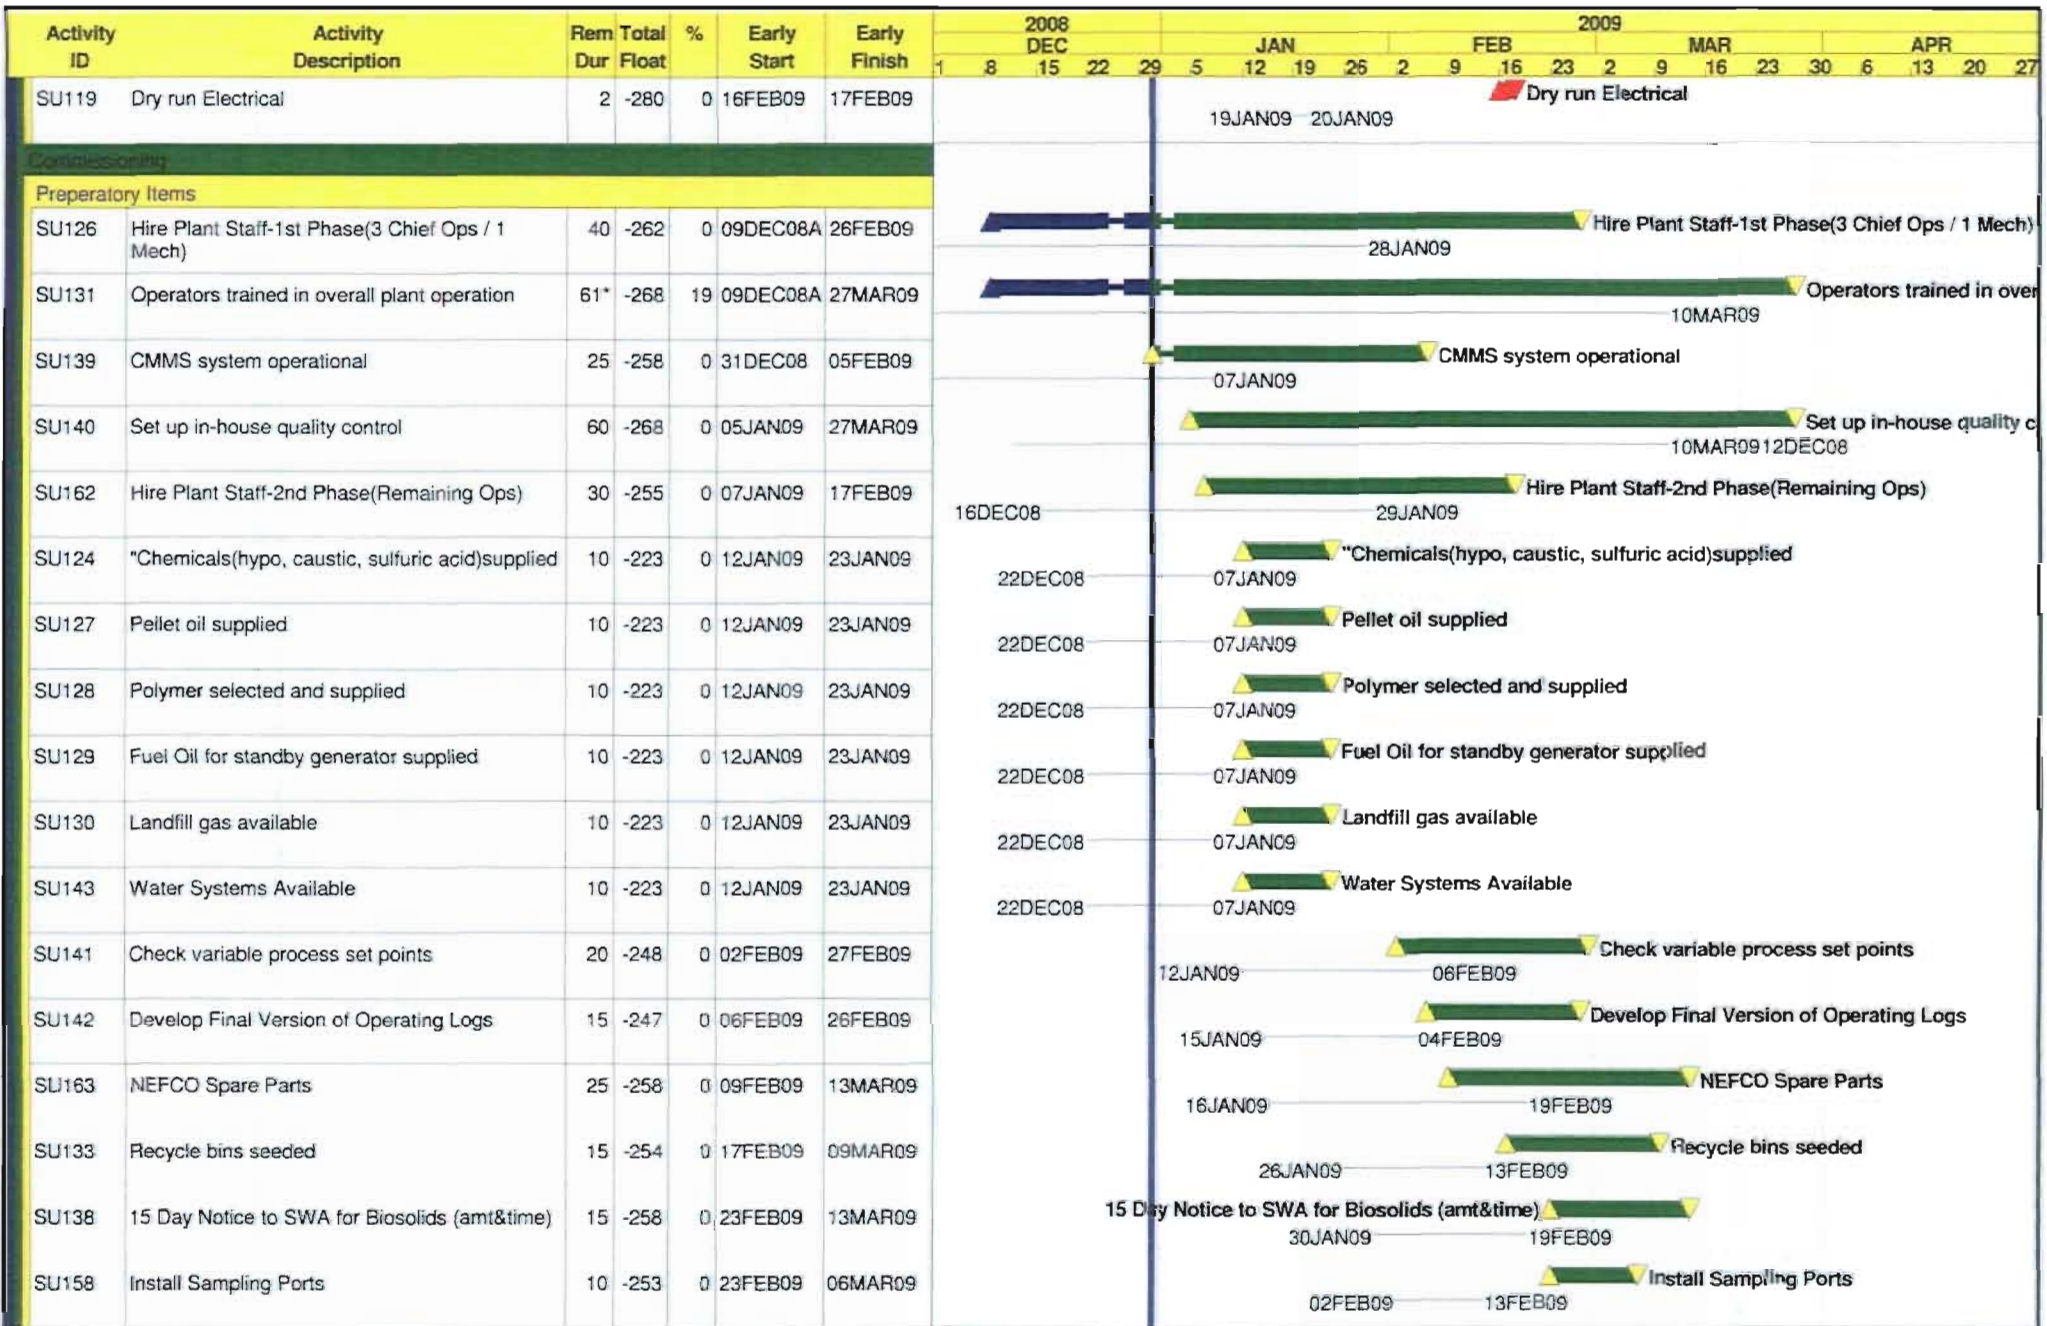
| Activity ID | Activity Description | Rem Dur | Total Float | % | Early Start | Early Finish |
|---|---|---|---|---|---|---|
| SU119 | Dry run Electrical | 2 | -280 | 0 | 16FEB09 | 17FEB09 |
| Commissioning | | | | | | |
| Preperatory Items | | | | | | |
| SU126 | Hire Plant Staff-1st Phase(3 Chief Ops / 1 Mech) | 40 | -262 | 0 | 09DEC08A | 26FEB09 |
| SU131 | Operators trained in overall plant operation | 61* | -268 | 19 | 09DEC08A | 27MAR09 |
| SU139 | CMMS system operational | 25 | -258 | 0 | 31DEC08 | 05FEB09 |
| SU140 | Set up in-house quality control | 60 | -268 | 0 | 05JAN09 | 27MAR09 |
| SU162 | Hire Plant Staff-2nd Phase(Remaining Ops) | 30 | -255 | 0 | 07JAN09 | 17FEB09 |
| SU124 | "Chemicals(hypo, caustic, sulfuric acid)supplied | 10 | -223 | 0 | 12JAN09 | 23JAN09 |
| SU127 | Pellet oil supplied | 10 | -223 | 0 | 12JAN09 | 23JAN09 |
| SU128 | Polymer selected and supplied | 10 | -223 | 0 | 12JAN09 | 23JAN09 |
| SU129 | Fuel Oil for standby generator supplied | 10 | -223 | 0 | 12JAN09 | 23JAN09 |
| SU130 | Landfill gas available | 10 | -223 | 0 | 12JAN09 | 23JAN09 |
| SU143 | Water Systems Available | 10 | -223 | 0 | 12JAN09 | 23JAN09 |
| SU141 | Check variable process set points | 20 | -248 | 0 | 02FEB09 | 27FEB09 |
| SU142 | Develop Final Version of Operating Logs | 15 | -247 | 0 | 06FEB09 | 26FEB09 |
| SU163 | NEFCO Spare Parts | 25 | -258 | 0 | 09FEB09 | 13MAR09 |
| SU133 | Recycle bins seeded | 15 | -254 | 0 | 17FEB09 | 09MAR09 |
| SU138 | 15 Day Notice to SWA for Biosolids (amt&time) | 15 | -258 | 0 | 23FEB09 | 13MAR09 |
| SU158 | Install Sampling Ports | 10 | -253 | 0 | 23FEB09 | 06MAR09 |

2008 DEC 1 8 15 22 29
2009 JAN 5 12 19 26 FEB 2 9 16 23 MAR 2 9 16 23 30 APR 6 13 20 27

Dry run Electrical
19JAN09 20JAN09
Hire Plant Staff-1st Phase(3 Chief Ops / 1 Mech)
28JAN09
Operators trained in over
10MAR09
CMMS system operational
07JAN09
Set up in-house quality c
10MAR0912DEC08
Hire Plant Staff-2nd Phase(Remaining Ops)
16DEC08 29JAN09
"Chemicals(hypo, caustic, sulfuric acid)supplied
22DEC08 07JAN09
Pellet oil supplied
22DEC08 07JAN09
Polymer selected and supplied
22DEC08 07JAN09
Fuel Oil for standby generator supplied
22DEC08 07JAN09
Landfill gas available
22DEC08 07JAN09
Water Systems Available
22DEC08 07JAN09
Check variable process set points
12JAN09 06FEB09
Develop Final Version of Operating Logs
15JAN09 04FEB09
NEFCO Spare Parts
16JAN09 19FEB09
Recycle bins seeded
26JAN09 13FEB09
15 Day Notice to SWA for Biosolids (amt&time)
30JAN09 19FEB09
Install Sampling Ports
02FEB09 13FEB09